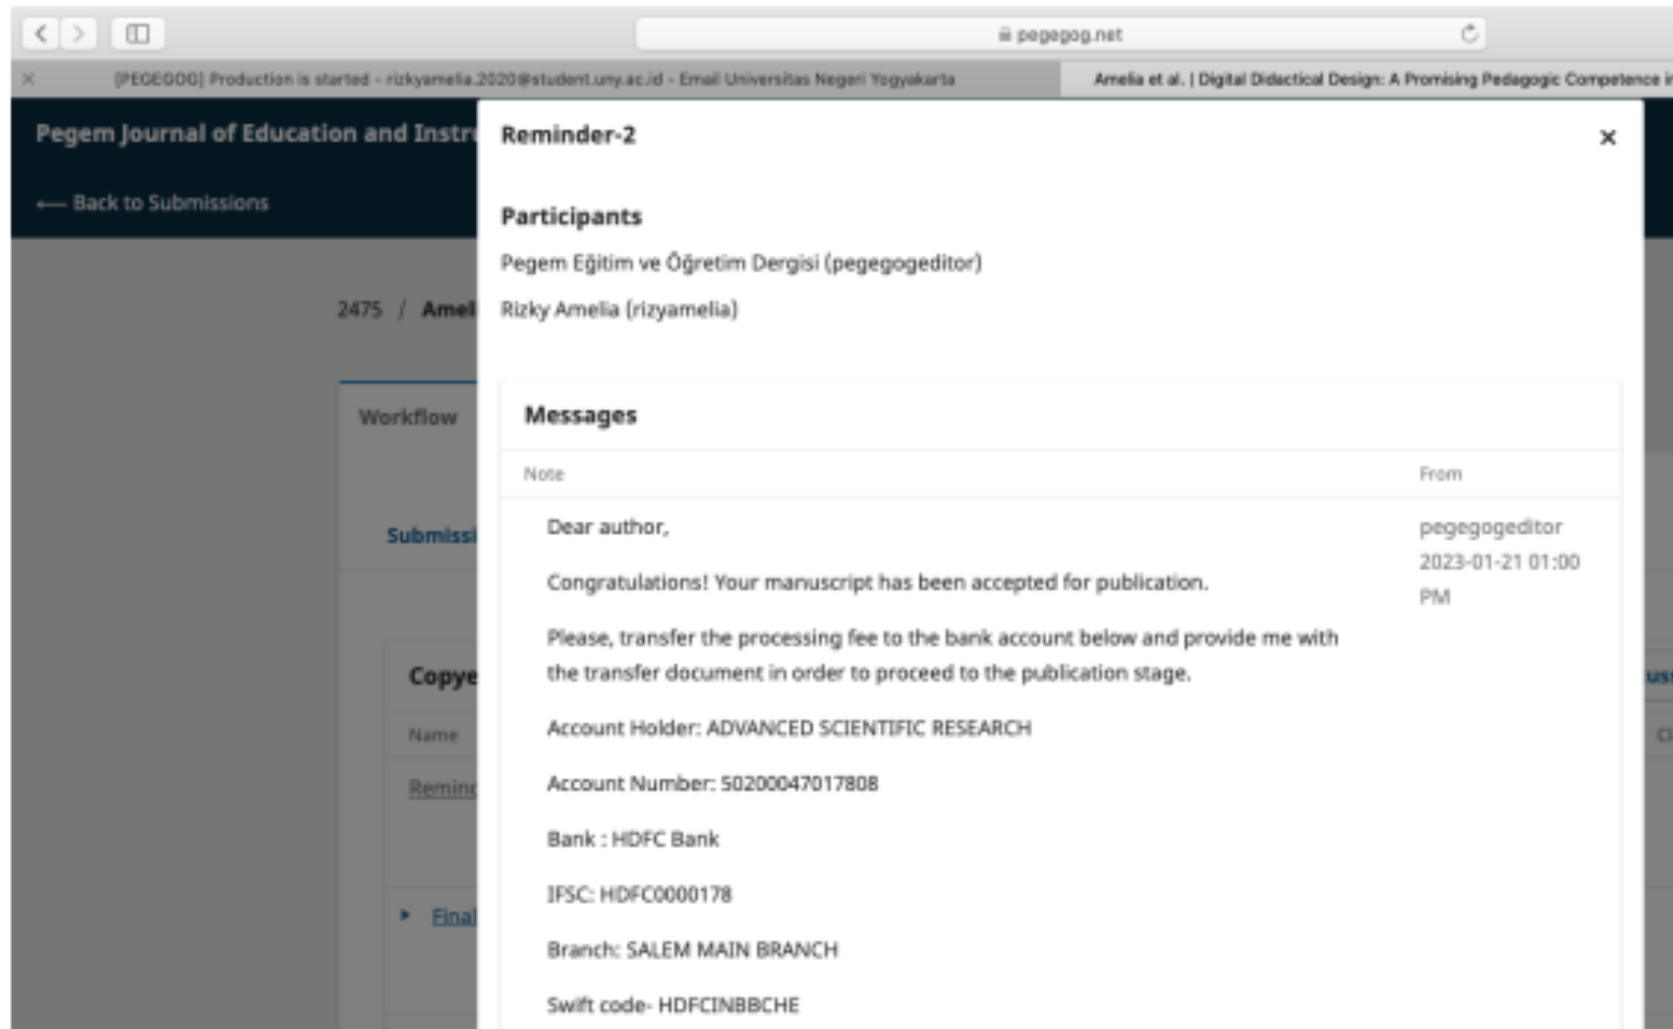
pegegog.net

[PEGEGOG] Production is started - rizkyamelia.2020@student.uny.ac.id - Email Universitas Negeri Yogyakarta

Amelia et al. | Digital Didactical Design: A Promising Pedagogic Competence i

Pegem Journal of Education and Instr

⟵ Back to Submissions

2475 / Ameli

Workflow

Submissi

Copye

Name

Remind

Final

Reminder-2

×

Participants

Pegem Eğitim ve Öğretim Dergisi (pegegogeditor)

Rizky Amelia (rizyamelia)

Messages

| Note | From |
|---|---|
| Dear author,<br>Congratulations! Your manuscript has been accepted for publication.<br>Please, transfer the processing fee to the bank account below and provide me with the transfer document in order to proceed to the publication stage.<br>Account Holder: ADVANCED SCIENTIFIC RESEARCH<br>Account Number: 50200047017808<br>Bank : HDFC Bank<br>IFSC: HDFC0000178<br>Branch: SALEM MAIN BRANCH<br>Swift code- HDFCINBBCHE | pegegogeditor 2023-01-21 01:00 PM |